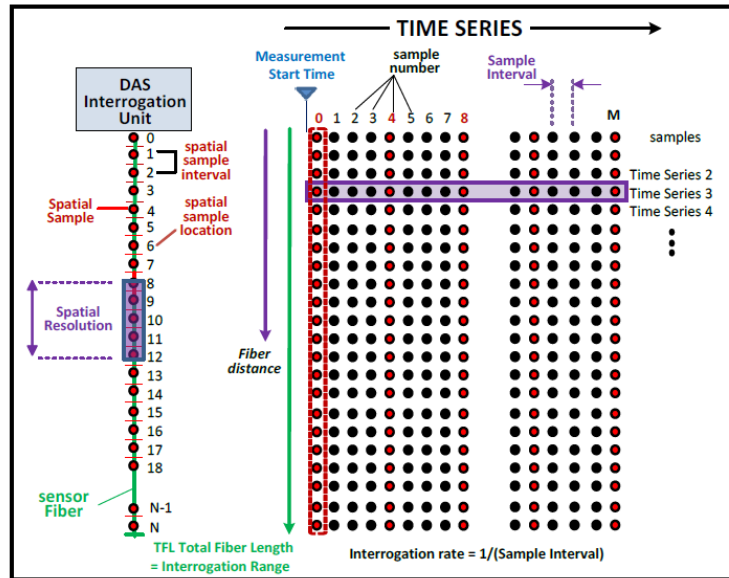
TIME SERIES

Measurement Start Time

sample number

Sample Interval

DAS Interrogation Unit

0 1 2 3 4 5 6 7 8 M

samples

Time Series 2

Time Series 3

Time Series 4

0
1
2
3
4
5
6
7
8
9
10
11
12
13
14
15
16
17
18
N-1
N

spatial sample interval

Spatial Sample

spatial sample location

Spatial Resolution

Fiber distance

sensor Fiber

TFL Total Fiber Length = Interrogation Range

Interrogation rate = 1/(Sample Interval)